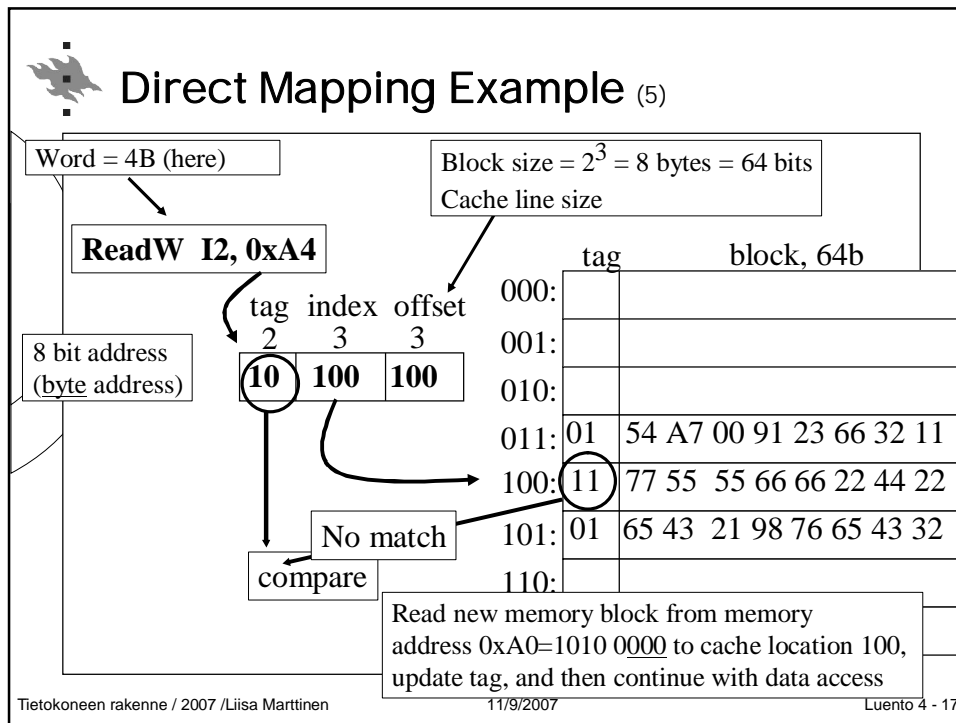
Direct Mapping Example (5)

Word = 4B (here)

Block size = $2^3$ = 8 bytes = 64 bits
Cache line size

ReadW I2, 0xA4

tag index offset
2 3 3

8 bit address
(byte address)

| 10 | 100 | 100 |
|---|---|---|

|  | tag | block, 64b |
|---|---|---|
| 000: |  |  |
| 001: |  |  |
| 010: |  |  |
| 011: | 01 | 54 A7 00 91 23 66 32 11 |
| 100: | 11 | 77 55 55 66 66 22 44 22 |
| 101: | 01 | 65 43 21 98 76 65 43 32 |
| 110: |  |  |

No match

compare

Read new memory block from memory address 0xA0=1010 0000 to cache location 100, update tag, and then continue with data access

Tietokoneen rakenne / 2007 /Liisa Marttinen 11/9/2007 Luento 4 - 17